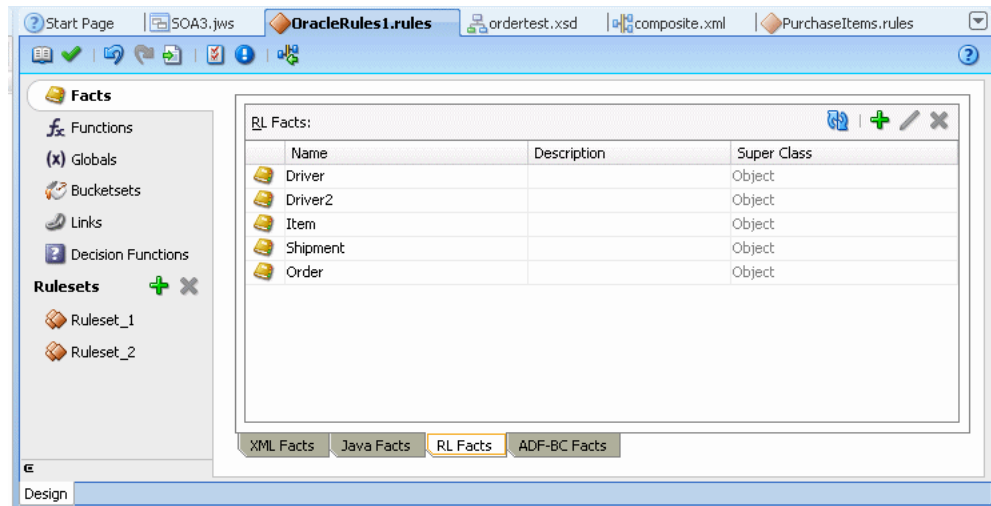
Start Page | SOA3.jws | OracleRules1.rules | ordertest.xsd | composite.xml | PurchaseItems.rules

Facts
Functions
(x) Globals
Bucketsets
Links
Decision Functions
Rulesets
Ruleset_1
Ruleset_2

RL Facts:

| Name | Description | Super Class |
|---|---|---|
| Driver | | Object |
| Driver2 | | Object |
| Item | | Object |
| Shipment | | Object |
| Order | | Object |

XML Facts | Java Facts | RL Facts | ADF-BC Facts

Design